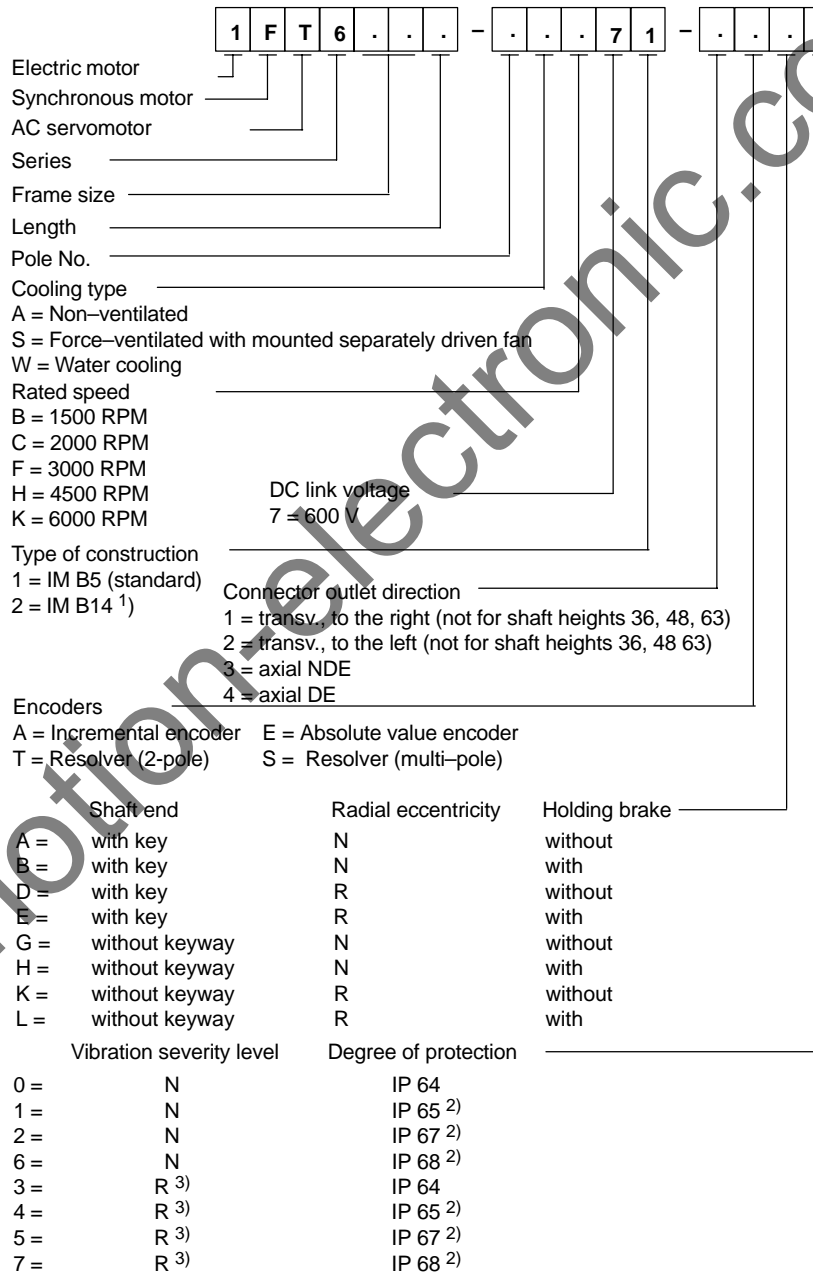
| 1 | F | T | 6 | . | . | . | – | . | . | . | 7 | 1 | – | . | . | . | . |
|---|---|---|---|---|---|---|---|---|---|---|---|---|---|---|---|---|---|

Electric motor
Synchronous motor
AC servomotor
Series
Frame size
Length
Pole No.
Cooling type
A = Non–ventilated
S = Force–ventilated with mounted separately driven fan
W = Water cooling
Rated speed
B = 1500 RPM
C = 2000 RPM
F = 3000 RPM
H = 4500 RPM
K = 6000 RPM

DC link voltage
7 = 600 V

Type of construction
1 = IM B5 (standard)
2 = IM B14 $^{1)}$

Connector outlet direction
1 = transv., to the right (not for shaft heights 36, 48, 63)
2 = transv., to the left (not for shaft heights 36, 48 63)
3 = axial NDE
4 = axial DE

Encoders
A = Incremental encoder E = Absolute value encoder
T = Resolver (2-pole) S = Resolver (multi–pole)

| | Shaft end | Radial eccentricity | Holding brake |
|---|---|---|---|
| A = | with key | N | without |
| B = | with key | N | with |
| D = | with key | R | without |
| E = | with key | R | with |
| G = | without keyway | N | without |
| H = | without keyway | N | with |
| K = | without keyway | R | without |
| L = | without keyway | R | with |

| | Vibration severity level | Degree of protection |
|---|---|---|
| 0 = | N | IP 64 |
| 1 = | N | IP 65 $^{2)}$ |
| 2 = | N | IP 67 $^{2)}$ |
| 6 = | N | IP 68 $^{2)}$ |
| 3 = | R $^{3)}$ | IP 64 |
| 4 = | R $^{3)}$ | IP 65 $^{2)}$ |
| 5 = | R $^{3)}$ | IP 67 $^{2)}$ |
| 7 = | R $^{3)}$ | IP 68 $^{2)}$ |

motion-electronic.com